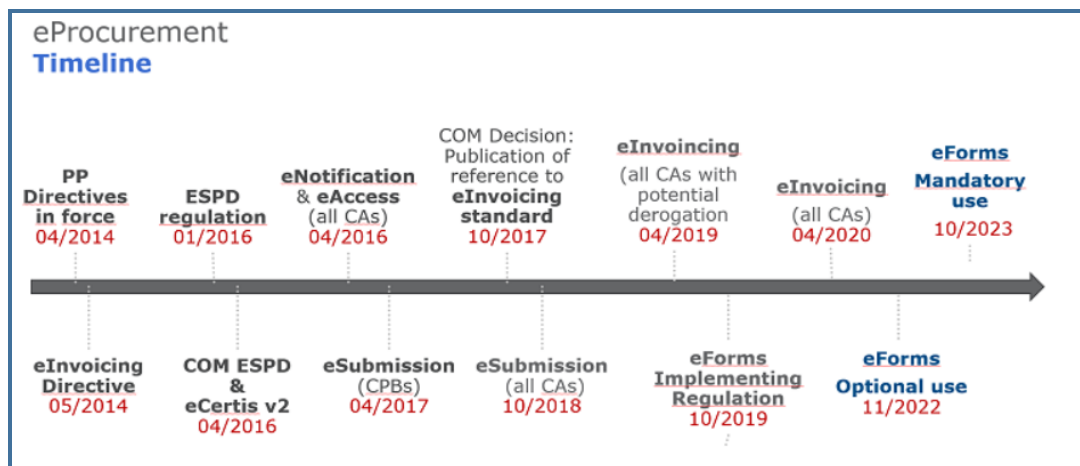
eProcurement
Timeline

PP Directives in force
04/2014

ESPD regulation
01/2016

eNotification & eAccess (all CAs)
04/2016

COM Decision: Publication of reference to eInvoicing standard
10/2017

eInvoincing (all CAs with potential derogation
04/2019

eInvoicing (all CAs)
04/2020

eForms Mandatory use
10/2023

eInvoicing Directive
05/2014

COM ESPD & eCertis v2
04/2016

eSubmission (CPBs)
04/2017

eSubmission (all CAs)
10/2018

eForms Implementing Regulation
10/2019

eForms Optional use
11/2022